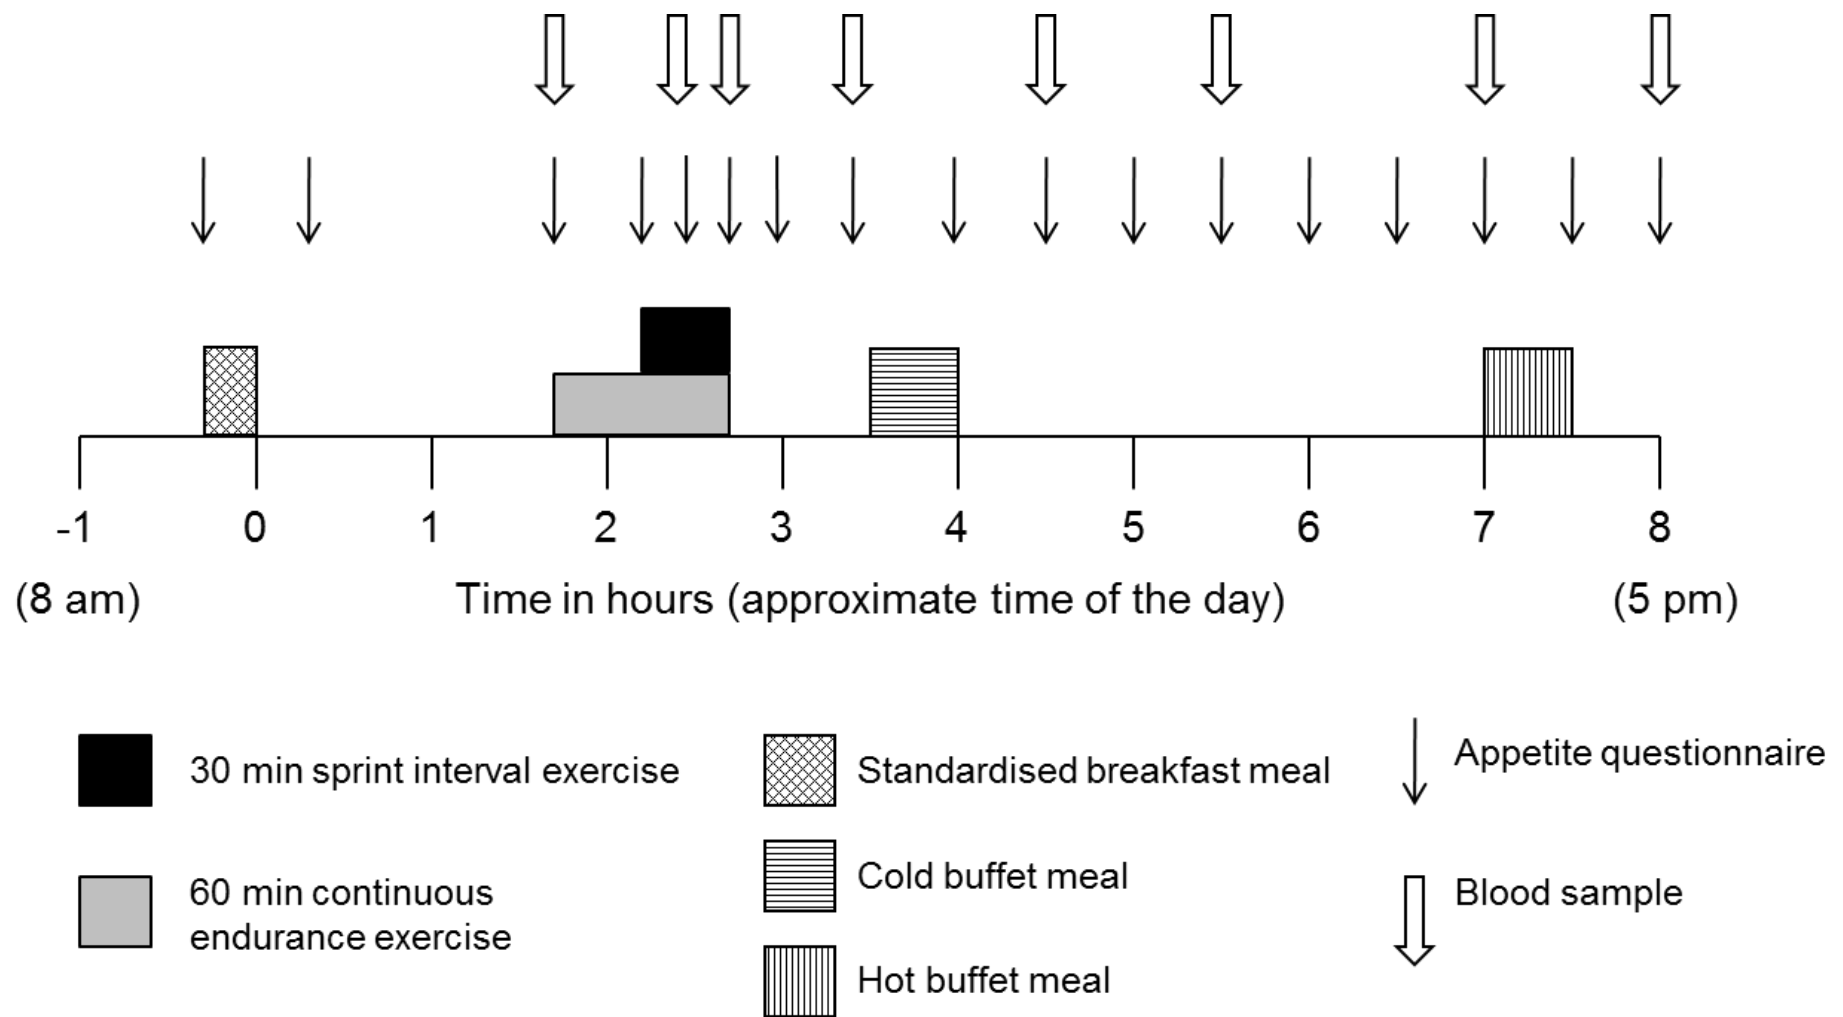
-1 0 1 2 3 4 5 6 7 8

(8 am) Time in hours (approximate time of the day) (5 pm)

30 min sprint interval exercise

60 min continuous endurance exercise

Standardised breakfast meal

Cold buffet meal

Hot buffet meal

Appetite questionnaire

Blood sample